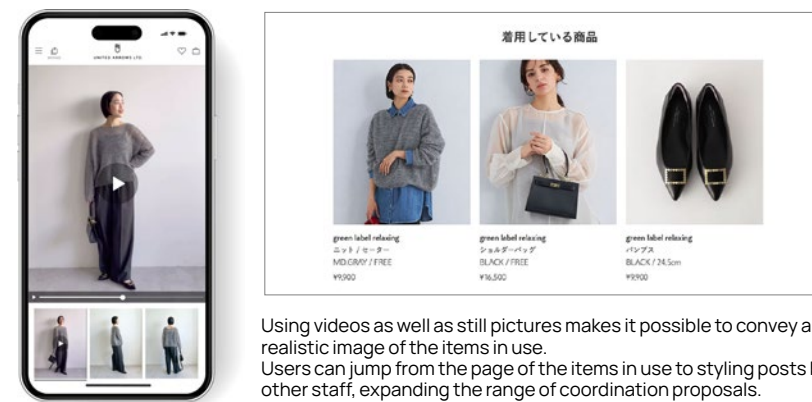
UNITED ARROWS LTD.

着用している商品

green label relaxing
ニット / セーター
MD.GRAY / FREE
¥9,900

green label relaxing
ショルダーバッグ
BLACK / FREE
¥16,500

green label relaxing
パンプス
BLACK / 24.5cm
¥9,900

Using videos as well as still pictures makes it possible to convey a realistic image of the items in use.
Users can jump from the page of the items in use to styling posts by other staff, expanding the range of coordination proposals.